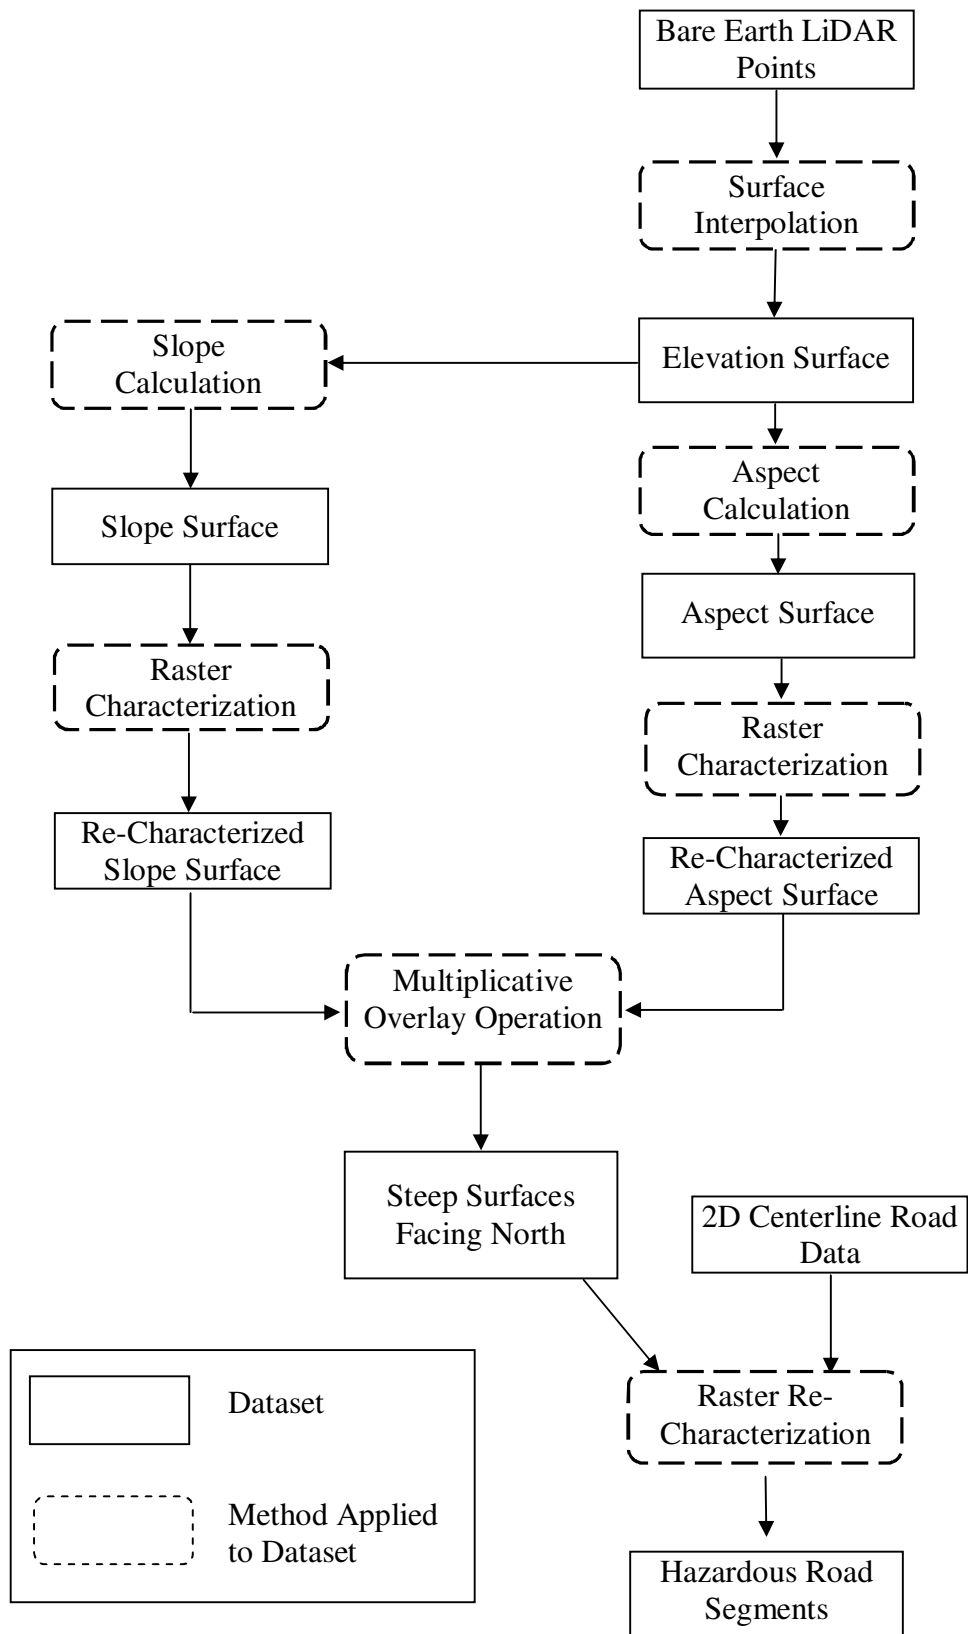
Bare Earth LiDAR Points

Surface Interpolation

Slope Calculation

Elevation Surface

Slope Surface

Aspect Calculation

Aspect Surface

Raster Characterization

Raster Characterization

Re-Characterized Slope Surface

Re-Characterized Aspect Surface

Multiplicative Overlay Operation

Steep Surfaces Facing North

2D Centerline Road Data

Dataset

Raster Re-Characterization

Method Applied to Dataset

Hazardous Road Segments